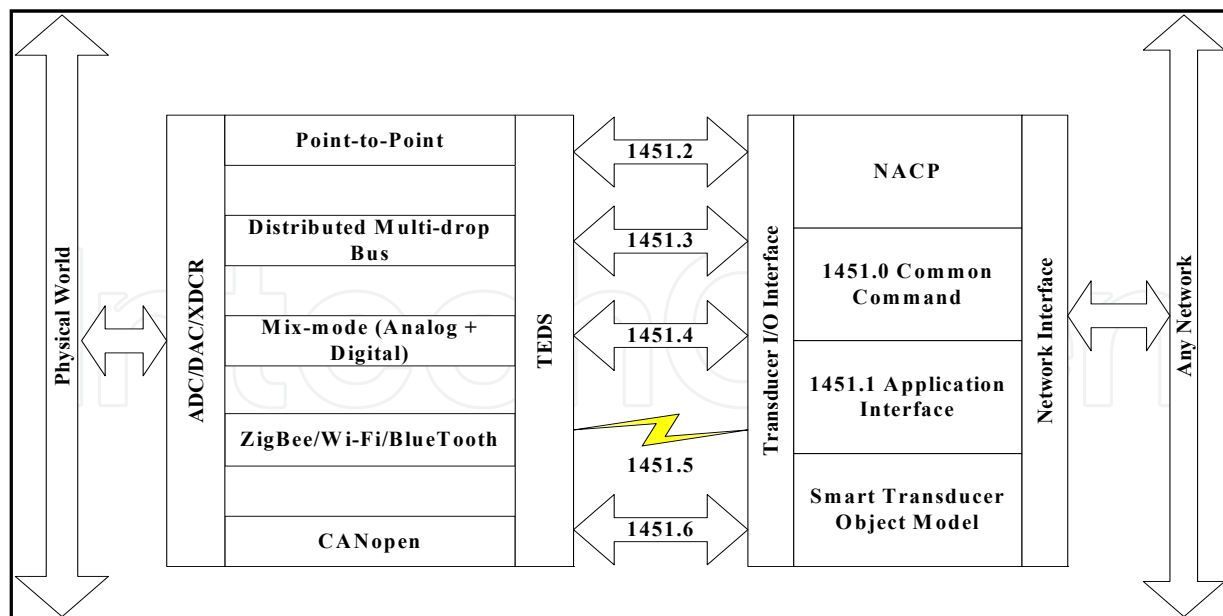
Physical World

ADC/DAC/XDCR

Point-to-Point

Distributed Multi-drop Bus

Mix-mode (Analog + Digital)

ZigBee/Wi-Fi/BlueTooth

CANopen

TEDS

1451.2

1451.3

1451.4

1451.5

1451.6

Transducer I/O Interface

NACP

1451.0 Common Command

1451.1 Application Interface

Smart Transducer Object Model

Network Interface

Any Network